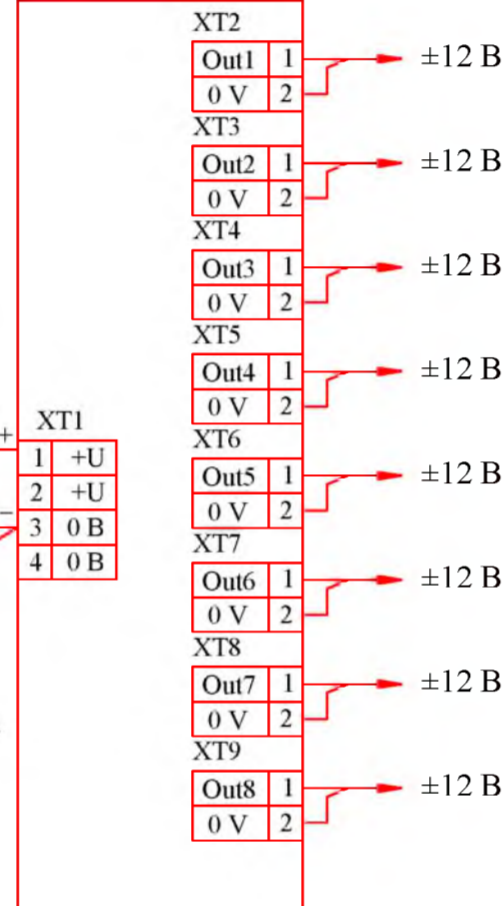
+
–

XT1

| 1 | +U |
|---|---|
| 2 | +U |
| 3 | 0 В |
| 4 | 0 В |

XT2

| Out1 | 1 |
|---|---|
| 0 V | 2 |

±12 В

XT3

| Out2 | 1 |
|---|---|
| 0 V | 2 |

±12 В

XT4

| Out3 | 1 |
|---|---|
| 0 V | 2 |

±12 В

XT5

| Out4 | 1 |
|---|---|
| 0 V | 2 |

±12 В

XT6

| Out5 | 1 |
|---|---|
| 0 V | 2 |

±12 В

XT7

| Out6 | 1 |
|---|---|
| 0 V | 2 |

±12 В

XT8

| Out7 | 1 |
|---|---|
| 0 V | 2 |

±12 В

XT9

| Out8 | 1 |
|---|---|
| 0 V | 2 |

±12 В